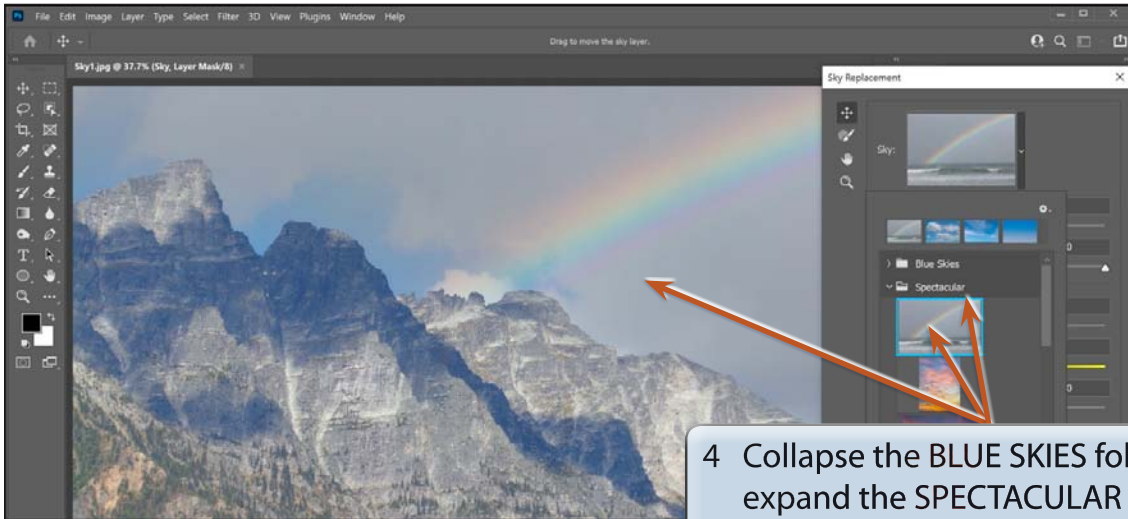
Ps File Edit Image Layer Type Select Filter 3D View Plugins Window Help

Drag to move the sky layer.

Sky1.jpg @ 37.7% (Sky, Layer Mask/8) ×

Sky Replacement ×

Sky:

Blue Skies

Spectacular

4 Collapse the BLUE SKIES fol
expand the SPECTACULAR